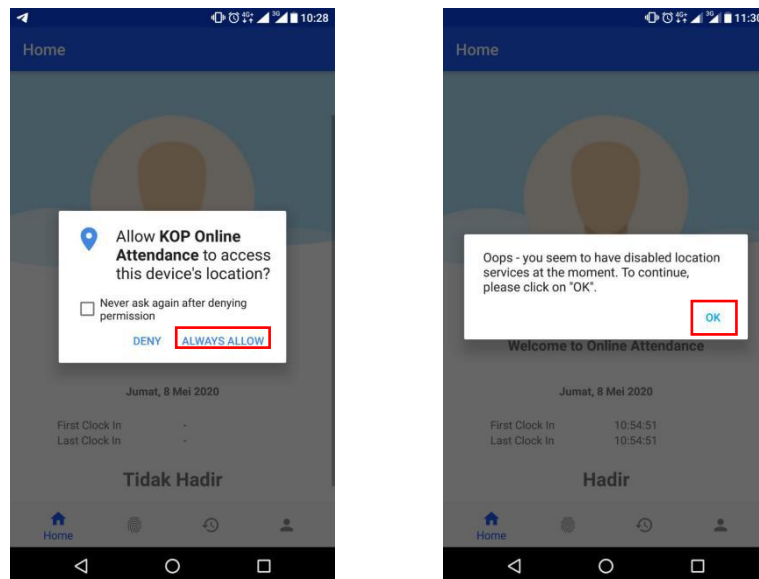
10:28

Home

Allow **KOP Online Attendance** to access this device's location?

Never ask again after denying permission

DENY ALWAYS ALLOW

Jumat, 8 Mei 2020

First Clock In -
Last Clock In -

Tidak Hadir

Home

11:3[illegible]

Home

Oops - you seem to have disabled location services at the moment. To continue, please click on "OK".

OK

Welcome to Online Attendance

Jumat, 8 Mei 2020

First Clock In 10:54:51
Last Clock In 10:54:51

Hadir

Home